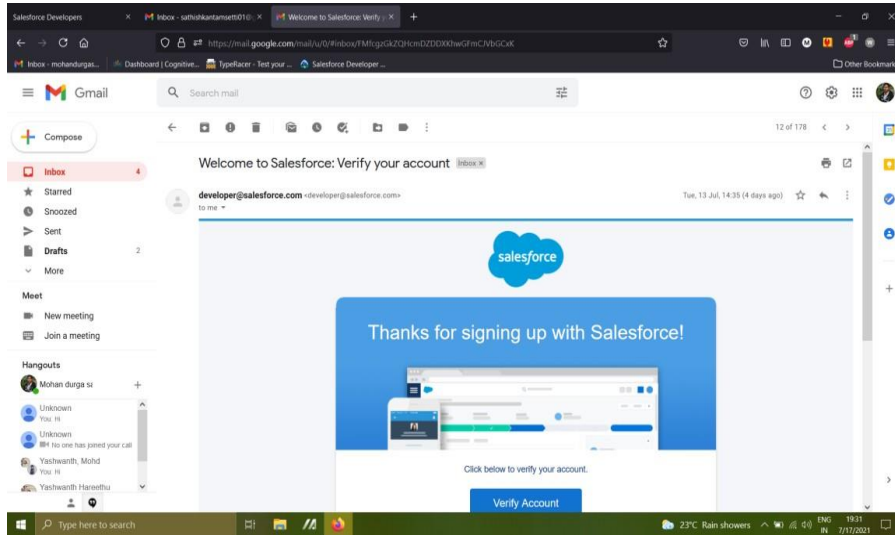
Salesforce Developers ×
Inbox - sathishkantamsetti010 ×
Welcome to Salesforce: Verify y ×
+

https://mail.google.com/mail/u/0/#inbox/FMfcgzGkZQHcmDZDDXhwGFmCJVbGCxK

Inbox - mohandurgas...
Dashboard | Cognitive...
TypeRacer - Test your ...
Salesforce Developer ...
Other Bookmarks

Gmail
Search mail

Compose
Inbox 4
Starred
Snoozed
Sent
Drafts 2
More

Meet
New meeting
Join a meeting

Hangouts
Mohan durga s
Unknown
You: Hi
Unknown
No one has joined your call
Yashwanth, Mohd
You: Hi
Yashwanth Hareethu

12 of 178

Welcome to Salesforce: Verify your account Inbox ×

developer@salesforce.com <developer@salesforce.com>
to me
Tue, 13 Jul, 14:35 (4 days ago)

salesforce

Thanks for signing up with Salesforce!

Click below to verify your account.

Verify Account

Type here to search
23°C Rain showers
ENG IN
19:31
7/17/2021